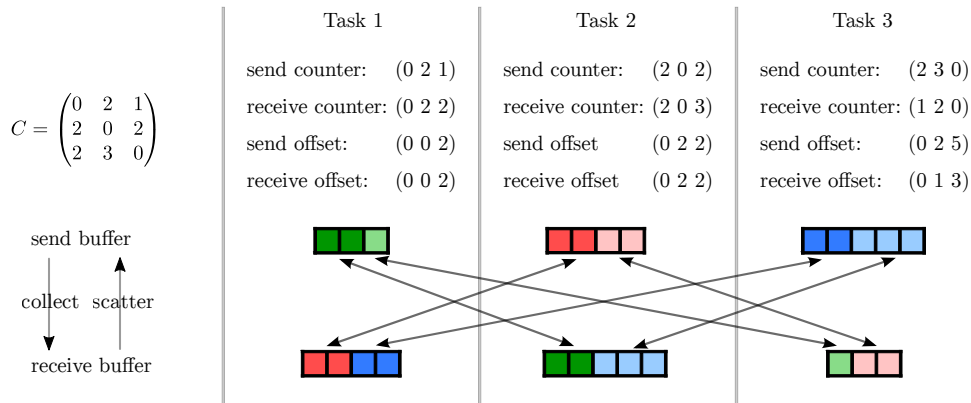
$C = \begin{pmatrix} 0 & 2 & 1 \\ 2 & 0 & 2 \\ 2 & 3 & 0 \end{pmatrix}$

send buffer

collect scatter

receive buffer

Task 1

send counter: (0 2 1)

receive counter: (0 2 2)

send offset: (0 0 2)

receive offset: (0 0 2)

Task 2

send counter: (2 0 2)

receive counter: (2 0 3)

send offset (0 2 2)

receive offset (0 2 2)

Task 3

send counter: (2 3 0)

receive counter: (1 2 0)

send offset: (0 2 5)

receive offset: (0 1 3)